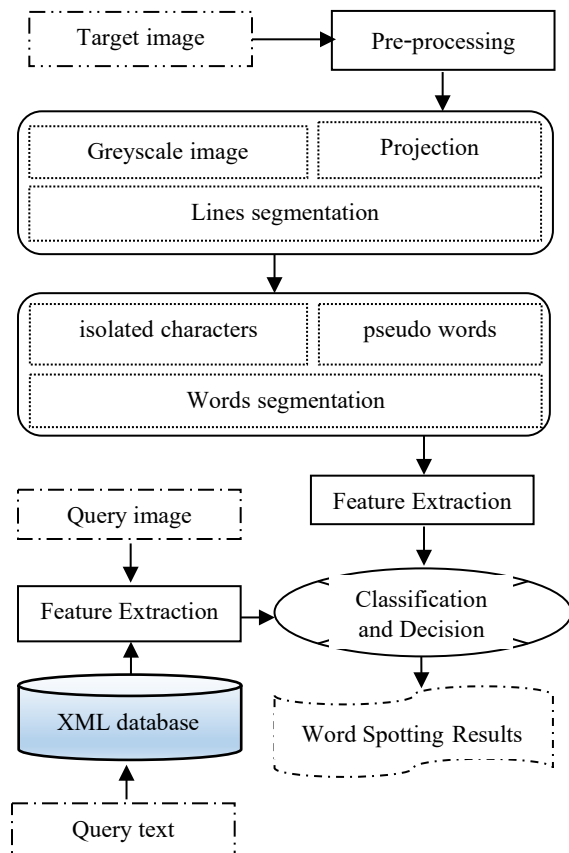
Target image

Pre-processing

Greyscale image

Projection

Lines segmentation

isolated characters

pseudo words

Words segmentation

Feature Extraction

Query image

Feature Extraction

Classification and Decision

XML database

Word Spotting Results

Query text